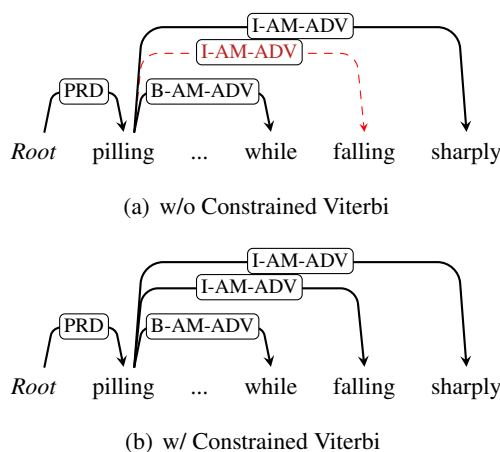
I-AM-ADV

I-AM-ADV

PRD

B-AM-ADV

Root pilling ... while falling sharply

(a) w/o Constrained Viterbi

I-AM-ADV

I-AM-ADV

PRD

B-AM-ADV

Root pilling ... while falling sharply

(b) w/ Constrained Viterbi